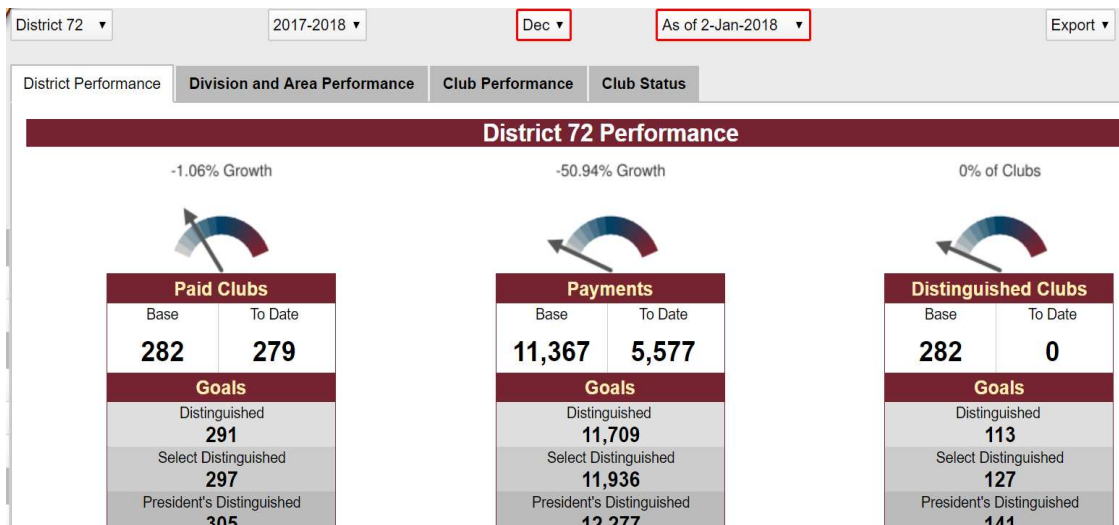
District 72 ▾ 2017-2018 ▾ Dec ▾ As of 2-Jan-2018 ▾ Export ▾

District Performance | Division and Area Performance | Club Performance | Club Status

District 72 Performance

-1.06% Growth

Paid Clubs

| Base | To Date |
|---|---|
| 282 | 279 |

Goals

Distinguished
291
Select Distinguished
297
President's Distinguished
305

-50.94% Growth

Payments

| Base | To Date |
|---|---|
| 11,367 | 5,577 |

Goals

Distinguished
11,709
Select Distinguished
11,936
President's Distinguished
12,277

0% of Clubs

Distinguished Clubs

| Base | To Date |
|---|---|
| 282 | 0 |

Goals

Distinguished
113
Select Distinguished
127
President's Distinguished
141